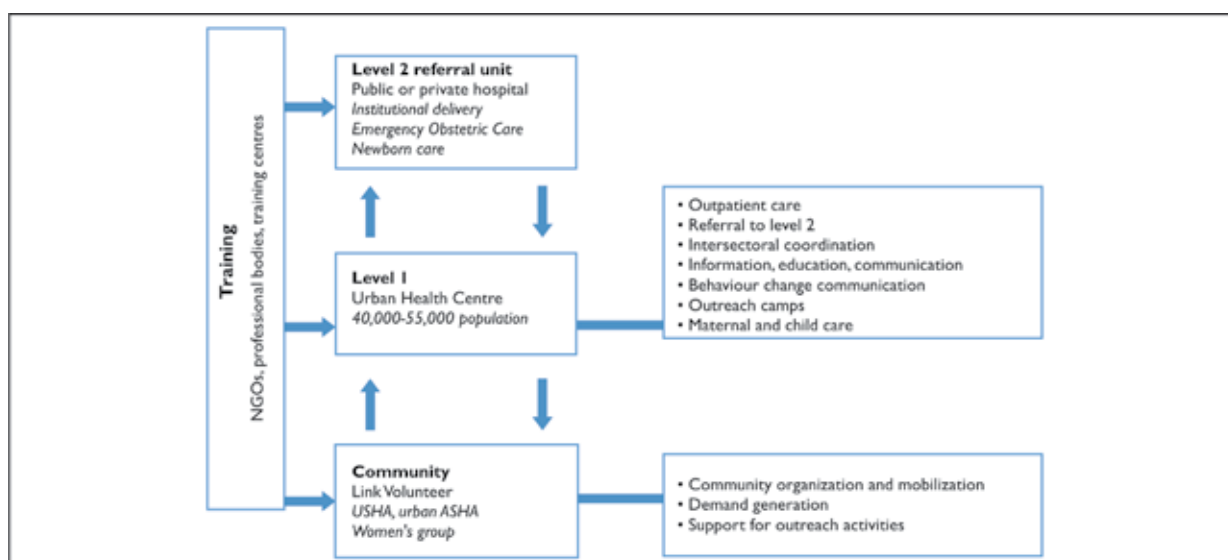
Training
NGOs, professional bodies, training centres

Level 2 referral unit
Public or private hospital
Institutional delivery
Emergency Obstetric Care
Newborn care

Level 1
Urban Health Centre
40,000-55,000 population

• Outpatient care
• Referral to level 2
• Intersectoral coordination
• Information, education, communication
• Behaviour change communication
• Outreach camps
• Maternal and child care

Community
Link Volunteer
USHA, urban ASHA
Women's group

• Community organization and mobilization
• Demand generation
• Support for outreach activities